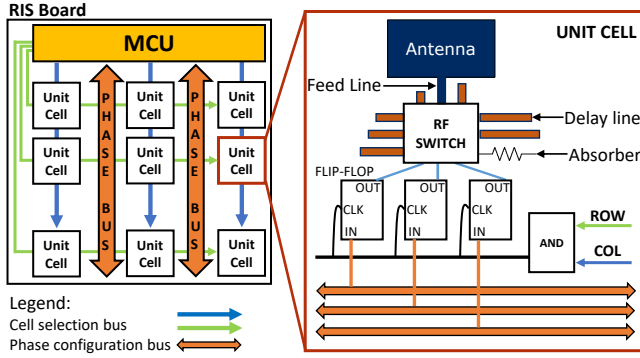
RIS Board

MCU

Unit Cell

Unit Cell

Unit Cell

Unit Cell

Unit Cell

Unit Cell

Unit Cell

Unit Cell

Unit Cell

PHASE BUS

PHASE BUS

Legend:

Cell selection bus

Phase configuration bus

UNIT CELL

Antenna

Feed Line

RF SWITCH

Delay line

Absorber

FLIP-FLOP

OUT

CLK

IN

OUT

CLK

IN

OUT

CLK

IN

ROW

AND

COL